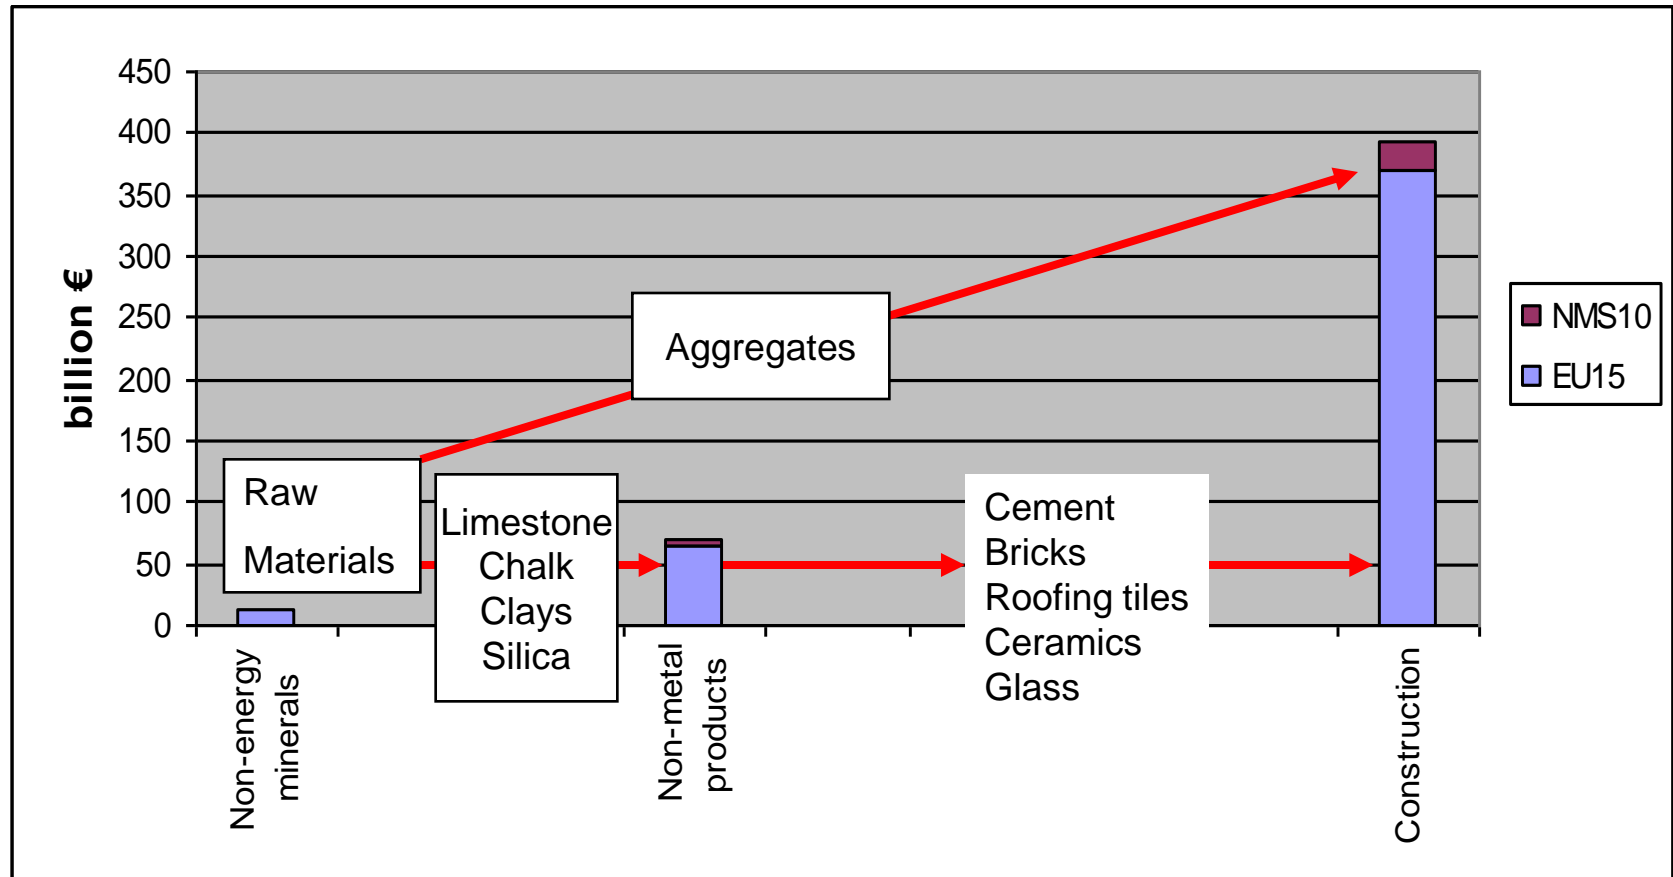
billion €

450
400
350
300
250
200
150
100
50
0

Aggregates

Raw Materials

Limestone
Chalk
Clays
Silica

Cement
Bricks
Roofing tiles
Ceramics
Glass

NMS10
EU15

Non-energy minerals
Non-metal products
Construction